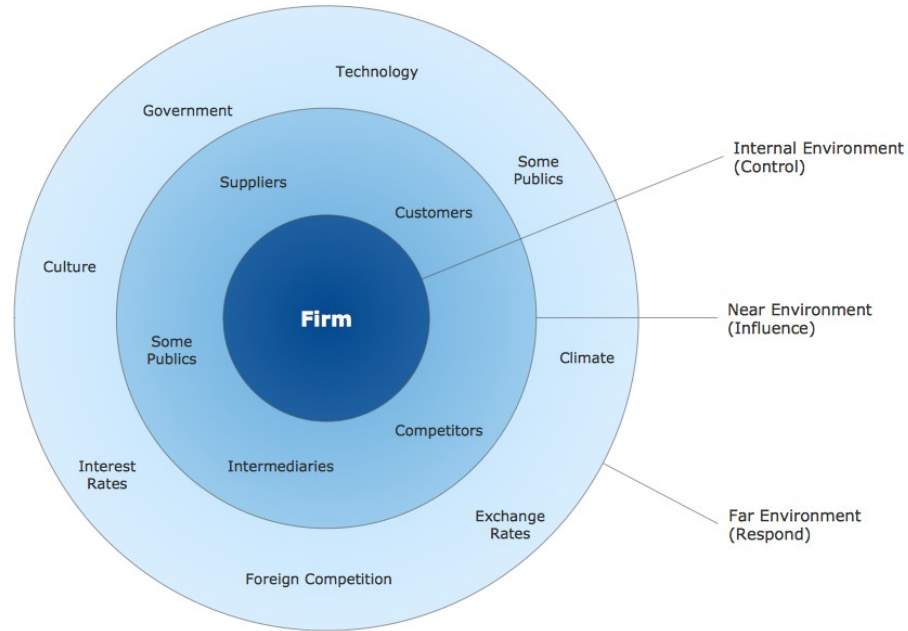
Technology

Government

Some Publics

Suppliers

Customers

Culture

Firm

Some Publics

Climate

Competitors

Interest Rates

Intermediaries

Exchange Rates

Foreign Competition

Internal Environment (Control)

Near Environment (Influence)

Far Environment (Respond)